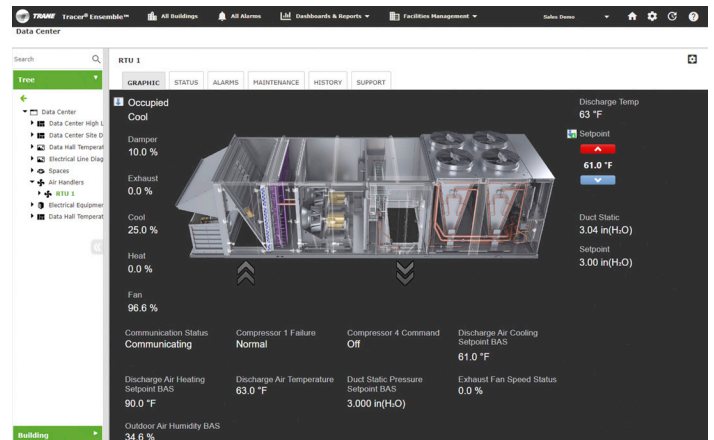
TRANE Tracer® Ensemble™ All Buildings All Alarms Dashboards & Reports Facilities Management Sales Demo

Data Center

Search

Tree

Data Center
Data Center High L
Data Center Site D
Data Hall Temperat
Electrical Line Diag
Spaces
Air Handlers
RTU 1
Electrical Equipmer
Data Hall Temperat

Building

RTU 1

GRAPHIC STATUS ALARMS MAINTENANCE HISTORY SUPPORT

Occupied
Cool

Damper
10.0 %

Exhaust
0.0 %

Cool
25.0 %

Heat
0.0 %

Fan
96.6 %

Discharge Temp
63 °F

Setpoint
61.0 °F

Duct Static
3.04 in(H₂O)

Setpoint
3.00 in(H₂O)

Communication Status
Communicating

Compressor 1 Failure
Normal

Compressor 4 Command
Off

Discharge Air Cooling Setpoint BAS
61.0 °F

Discharge Air Heating Setpoint BAS
90.0 °F

Discharge Air Temperature
63.0 °F

Duct Static Pressure Setpoint BAS
3.000 in(H₂O)

Exhaust Fan Speed Status
0.0 %

Outdoor Air Humidity BAS
34.6 %